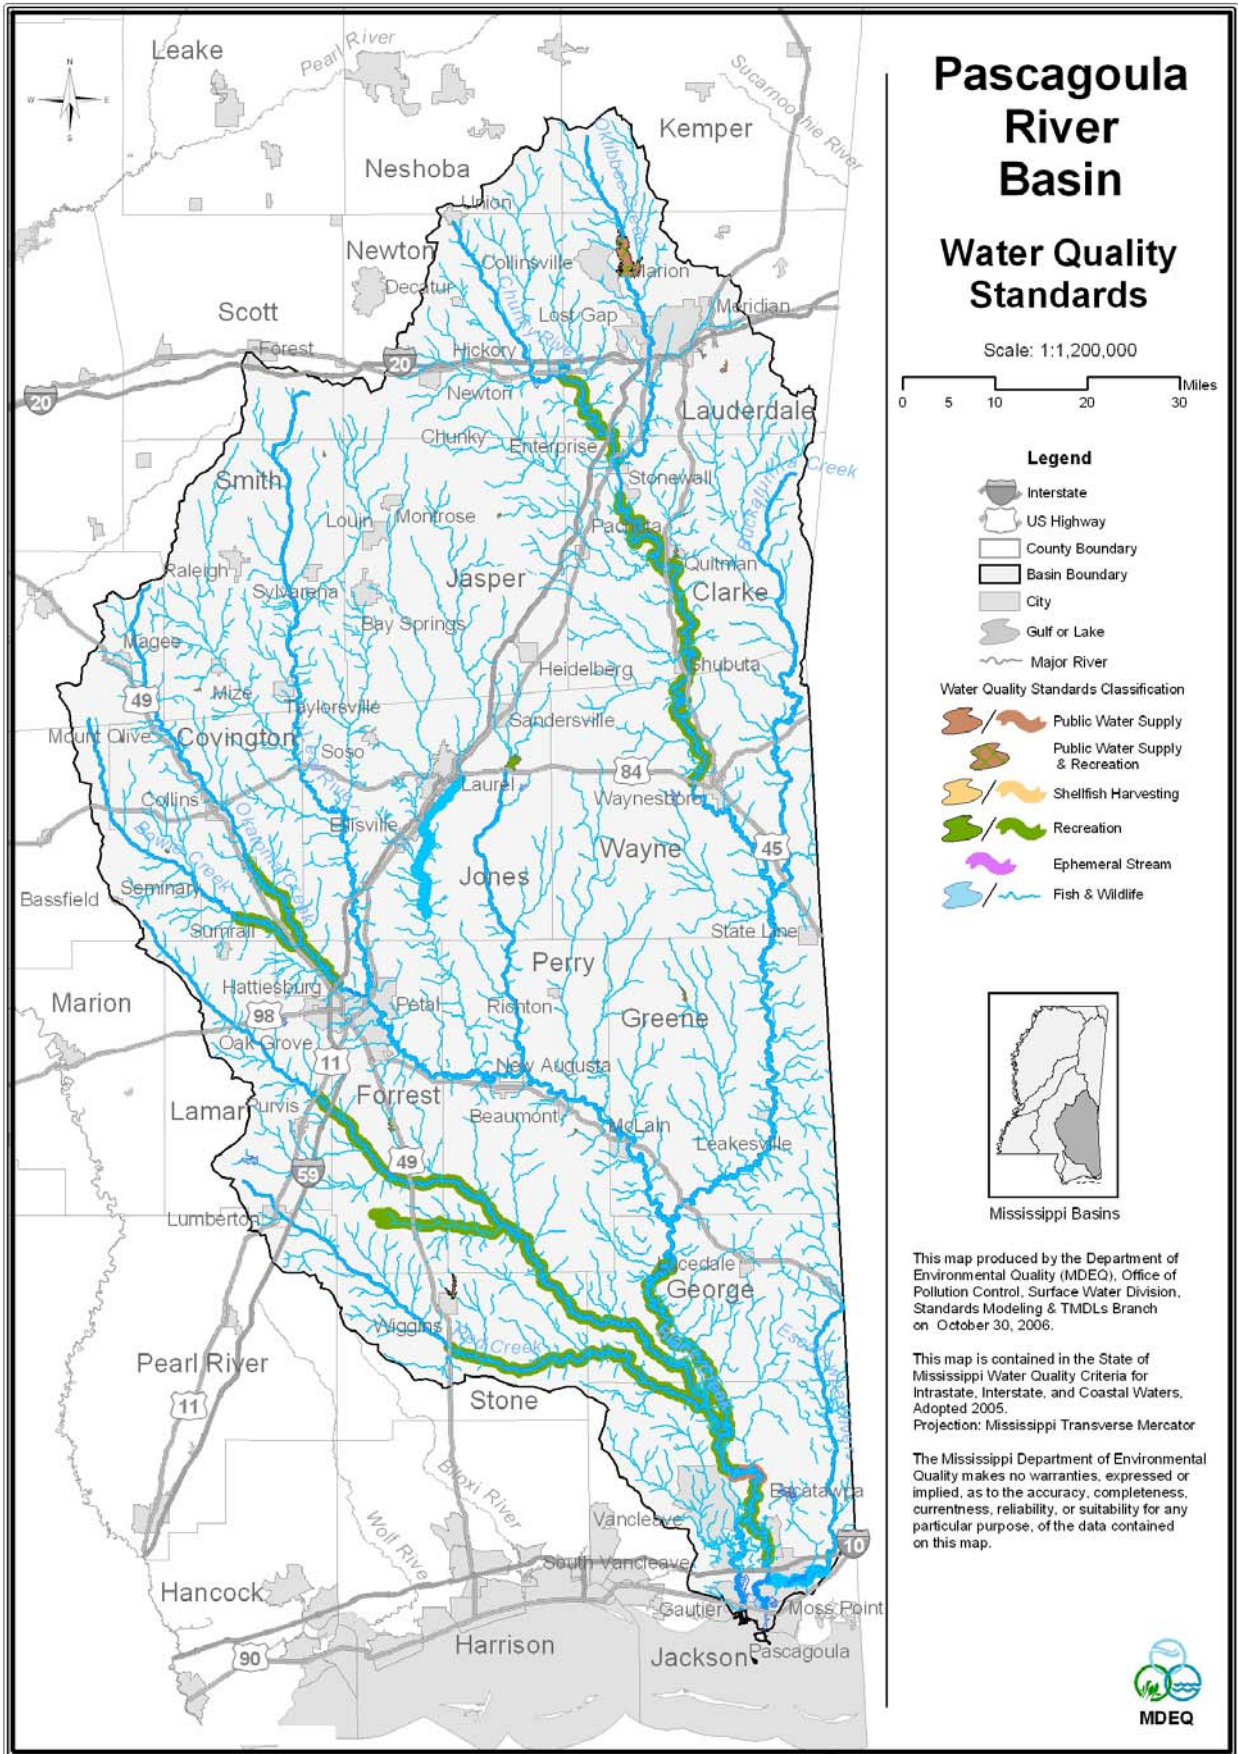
Pascagoula River Basin

Water Quality Standards

Scale: 1:1,200,000

0 5 10 20 30 Miles

Legend
Interstate
US Highway
County Boundary
Basin Boundary
City
Gulf or Lake
Major River

Water Quality Standards Classification
Public Water Supply
Public Water Supply & Recreation
Shellfish Harvesting
Recreation
Ephemeral Stream
Fish & Wildlife

Mississippi Basins

This map produced by the Department of Environmental Quality (MDEQ), Office of Pollution Control, Surface Water Division, Standards Modeling & TMDLs Branch on October 30, 2006.

This map is contained in the State of Mississippi Water Quality Criteria for Intrastate, Interstate, and Coastal Waters, Adopted 2005.
Projection: Mississippi Transverse Mercator

The Mississippi Department of Environmental Quality makes no warranties, expressed or implied, as to the accuracy, completeness, currentness, reliability, or suitability for any particular purpose, of the data contained on this map.

MDEQ

Leake
Pearl River
Kemper
Sucarnoochie River
Neshoba
Union
Okatibbee Creek
Newton
Collinsville
Marion
Decatur
Scott
Lost Gap
Meridian
Chunky River
Forest
20
Hickory
Newton
20
Lauderdale
Chunky
Enterprise
Smith
Stonewall
Buckatunna Creek
Louin
Montrose
Pachuta
Raleigh
Jasper
Quitman
Sylvarena
Clarke
Bay Springs
Magee
Heidelberg
Shubuta
49
Mize
Taylorsville
Mount Olive
Covington
Sandersville
Soso
Leaf River
84
Laurel
Collins
Waynesboro
Okatoma Creek
Ellisville
Bowie Creek
Wayne
45
Jones
Bassfield
Seminary
Sumrall
State Line
Perry
Marion
Hattiesburg
Petal
Richton
Greene
98
Oak Grove
11
New Augusta
Forrest
Lamar
Purvis
Beaumont
McLain
Leakesville
49
59
Lumberton
Lucedale
George
Escatawpa River
Pearl River
Wiggins
Red Creek
11
Stone
Biloxi River
Escatawpa
Wolf River
Vancleave
10
South Vancleave
Hancock
Gautier
Moss Point
Harrison
90
Jackson
Pascagoula